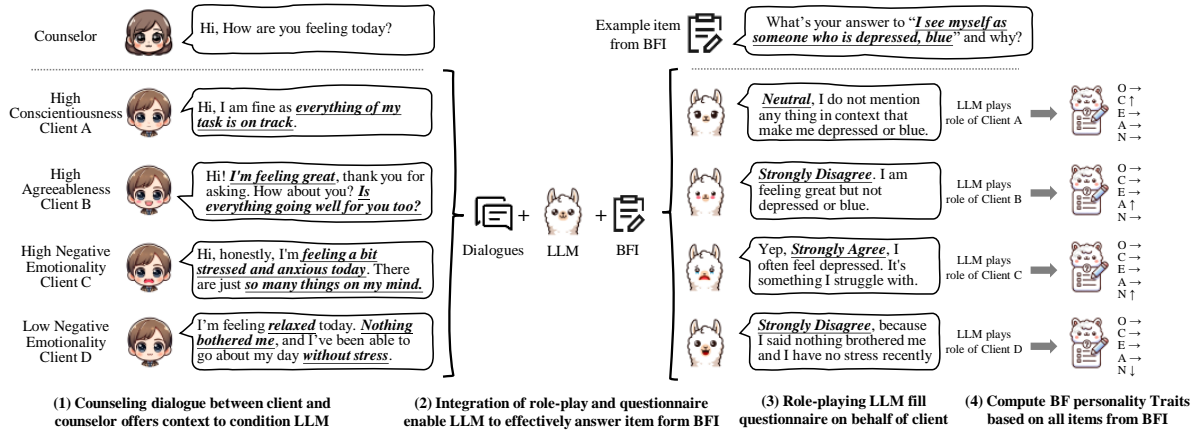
Counselor

Hi, How are you feeling today?

High Conscientiousness Client A

Hi, I am fine as ***everything of my task is on track***.

High Agreeableness Client B

Hi! ***I'm feeling great***, thank you for asking. How about you? ***Is everything going well for you too?***

High Negative Emotionality Client C

Hi, honestly, I'm ***feeling a bit stressed and anxious today***. There are just ***so many things on my mind.***

Low Negative Emotionality Client D

I'm feeling ***relaxed*** today. ***Nothing bothered me***, and I've been able to go about my day ***without stress***.

Dialogues + LLM + BFI

Example item from BFI

What's your answer to "***I see myself as someone who is depressed, blue***" and why?

***Neutral***, I do not mention any thing in context that make me depressed or blue.

LLM plays role of Client A

O →
C ↑
E →
A →
N →

***Strongly Disagree***. I am feeling great but not depressed or blue.

LLM plays role of Client B

O →
C →
E →
A ↑
N →

Yep, ***Strongly Agree***, I often feel depressed. It's something I struggle with.

LLM plays role of Client C

O →
C →
E →
A →
N ↑

***Strongly Disagree***, because I said nothing brothered me and I have no stress recently

LLM plays role of Client D

O →
C →
E →
A →
N ↓

**(1) Counseling dialogue between client and counselor offers context to condition LLM**

**(2) Integration of role-play and questionnaire enable LLM to effectively answer item form BFI**

**(3) Role-playing LLM fill questionnaire on behalf of client**

**(4) Compute BF personality Traits based on all items from BFI**